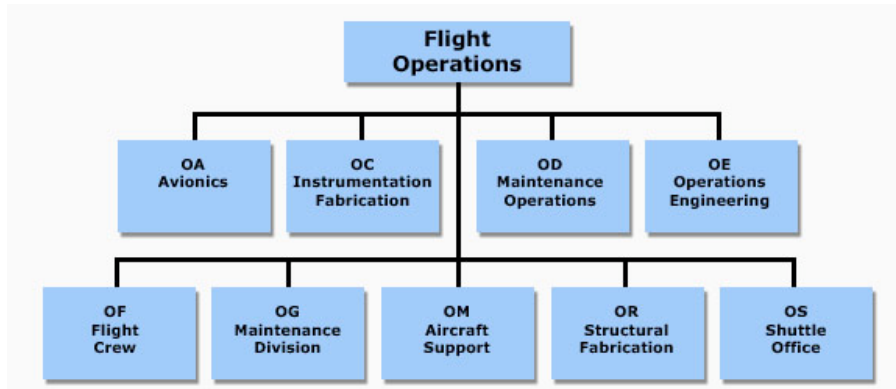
Flight Operations

OA Avionics

OC Instrumentation Fabrication

OD Maintenance Operations

OE Operations Engineering

OF Flight Crew

OG Maintenance Division

OM Aircraft Support

OR Structural Fabrication

OS Shuttle Office